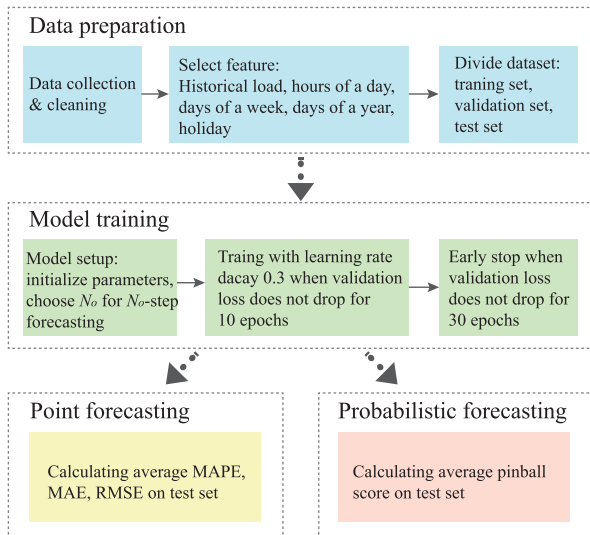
Data preparation

Data collection & cleaning

Select feature: Historical load, hours of a day, days of a week, days of a year, holiday

Divide dataset: traning set, validation set, test set

Model training

Model setup: initialize parameters, choose $N_o$ for $N_o$-step forecasting

Traing with learning rate dacay 0.3 when validation loss does not drop for 10 epochs

Early stop when validation loss does not drop for 30 epochs

Point forecasting

Calculating average MAPE, MAE, RMSE on test set

Probabilistic forecasting

Calculating average pinball score on test set